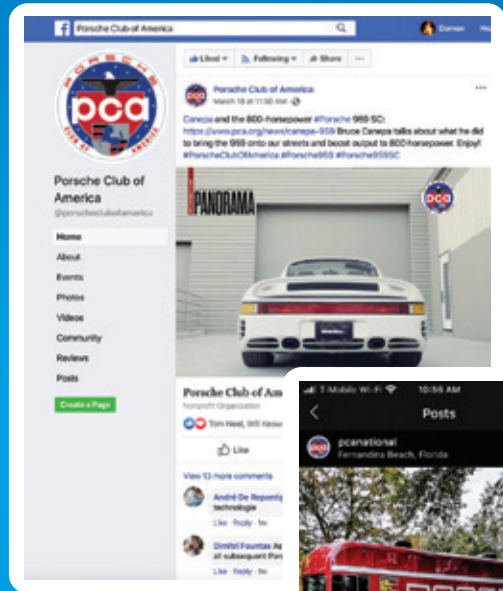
Porsche Club of America

Damon

Ho

PORSCHE CLUB OF AMERICA

pca

Porsche Club of America

@porscheclubofamerica

Home

About

Events

Photos

Videos

Community

Reviews

Posts

Create a Page

Liked

Following

Share

...

Porsche Club of America

March 18 at 11:50 AM

Canepa and the 800-horsepower #Porsche 959 SC: https://www.pca.org/news/canepa-959 Bruce Canepa talks about what he did to bring the 959 onto our streets and boost output to 800 horsepower. Enjoy! #PorscheClubOfAmerica #Porsche959 #Porsche959SC

PANORAMA

pca

Porsche Club of Ame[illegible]

Nonprofit Organization

Tom Neel, Will Nesw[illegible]

Like

View 13 more comments

André De Repentig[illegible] technologie

Like · Reply · 5w

Dimitri Fountas As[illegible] all subsequent Por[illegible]

Like · Reply · 5w

T-Mobile Wi-Fi

10:56 AM

Posts

pcanational

Fernandina Beach, Florida